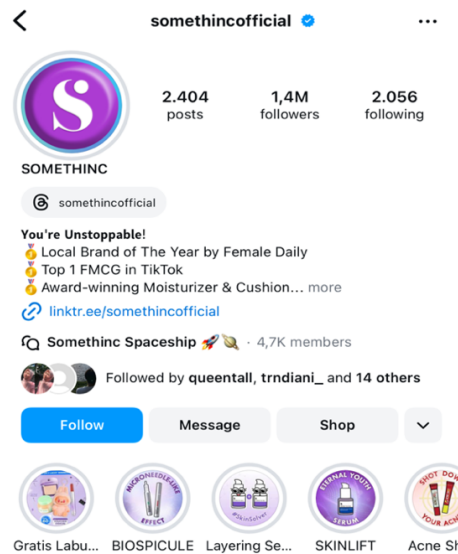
somethincofficial

S

2.404 posts

1,4M followers

2.056 following

SOMETHINC

somethincofficial

You're Unstoppable!
🥇Local Brand of The Year by Female Daily
🥇Top 1 FMCG in TikTok
🥇Award-winning Moisturizer & Cushion... more

linktr.ee/somethincofficial

Somethinc Spaceship 🚀🪐 · 4,7K members

Followed by queentall, trndiani_ and 14 others

Follow

Message

Shop

MICRONEEDLE-LIKE EFFECT

#SkinSolver

ETERNAL YOUTH SERUM

SHOT DOWN YOUR ACNE

Gratis Labu...

BIOSPICULE

Layering Se...

SKINLIFT

Acne Sh